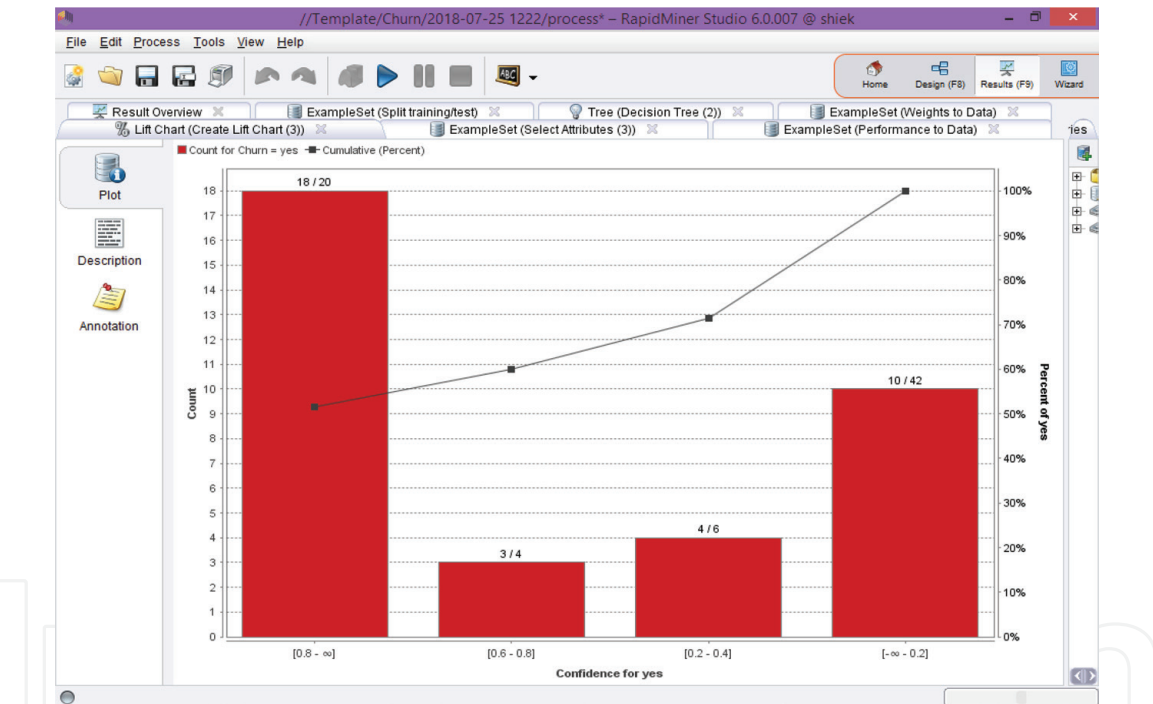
//Template/Churn/2018-07-25 1222/process* – RapidMiner Studio 6.0.007 @ shiek

File Edit Process Tools View Help

Home Design (F8) Results (F9) Wizard

Result Overview
ExampleSet (Split training/test)
Tree (Decision Tree (2))
ExampleSet (Weights to Data)
Lift Chart (Create Lift Chart (3))
ExampleSet (Select Attributes (3))
ExampleSet (Performance to Data)
ies

Plot
Description
Annotation

Count for Churn = yes
Cumulative (Percent)

18 / 20
3 / 4
4 / 6
10 / 42

Count
18
17
16
15
14
13
12
11
10
9
8
7
6
5
4
3
2
1
0

Percent of yes
100%
90%
80%
70%
60%
50%
40%
30%
20%
10%
0%

[0.8 - ∞]
[0.6 - 0.8]
[0.2 - 0.4]
[-∞ - 0.2]

Confidence for yes